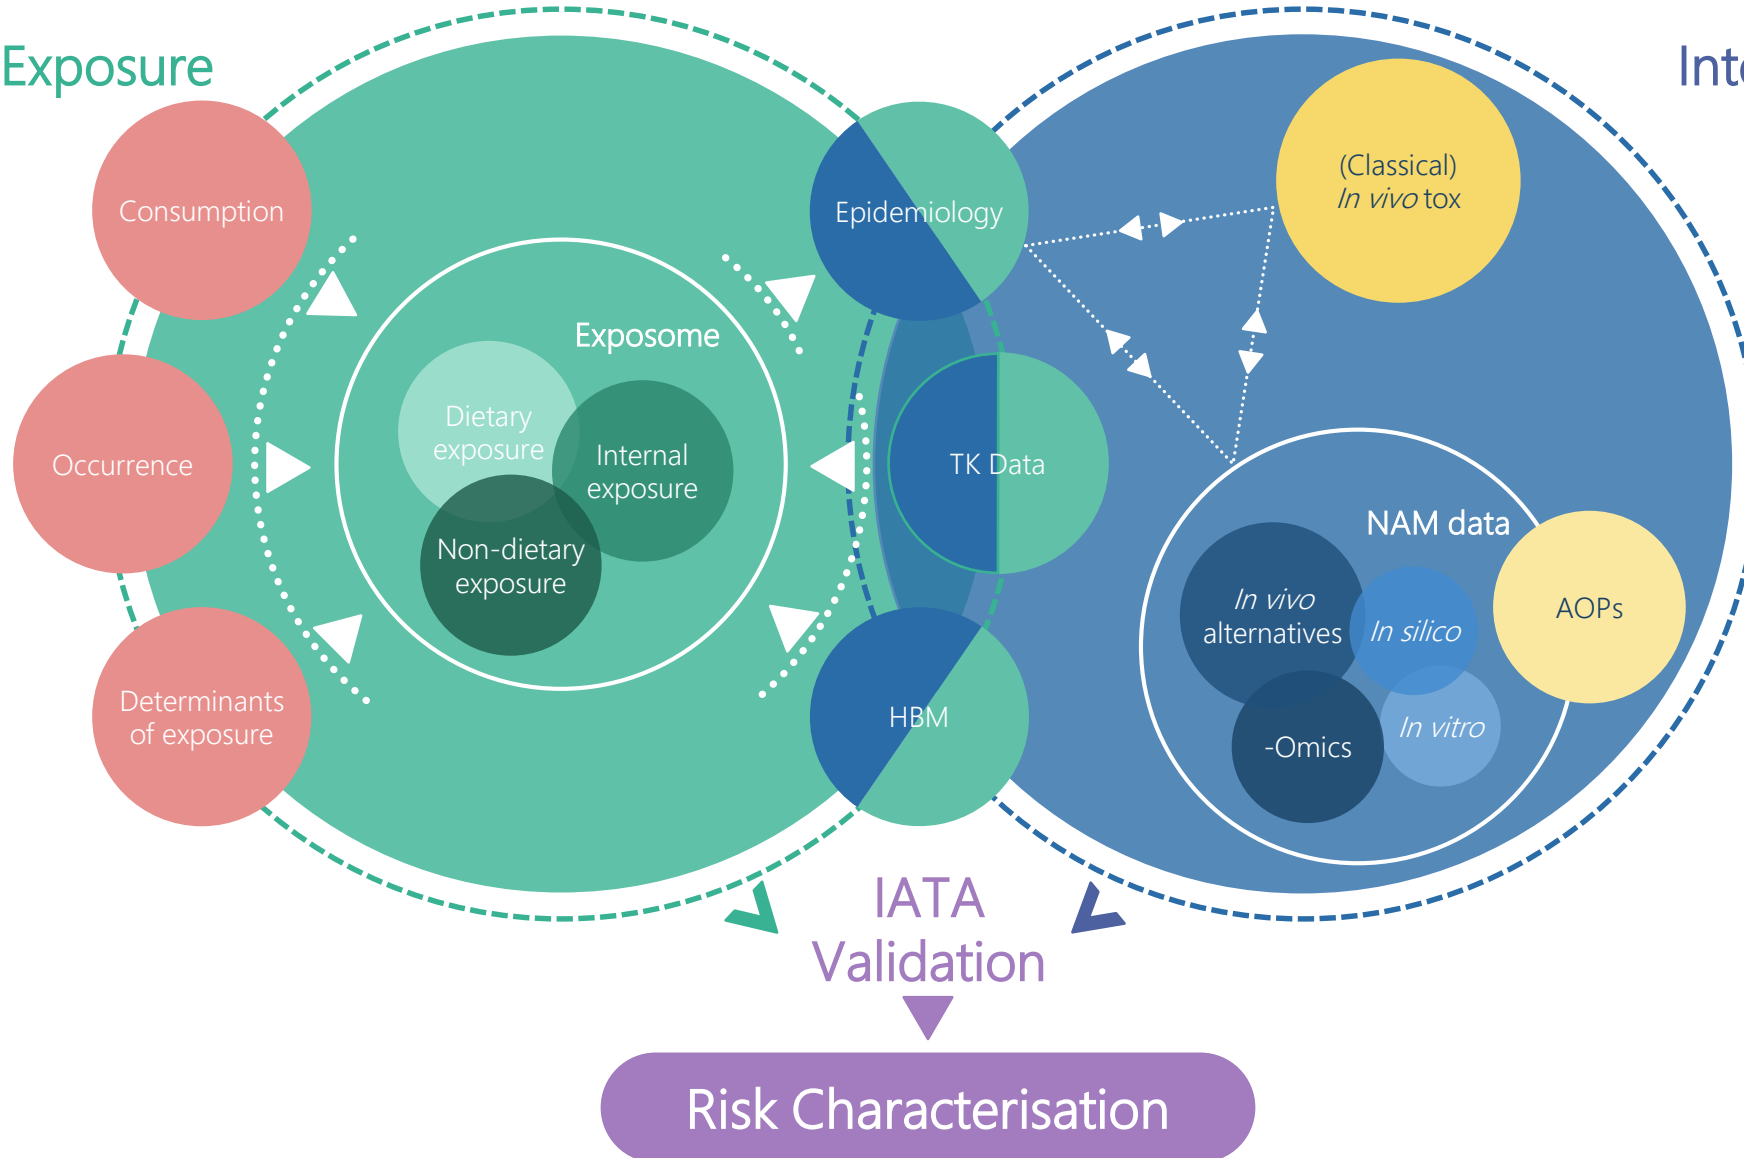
Exposure

Int

Consumption

Occurrence

Determinants of exposure

Exposome

Dietary exposure

Internal exposure

Non-dietary exposure

Epidemiology

TK Data

HBM

(Classical) *In vivo* tox

NAM data

*In vivo* alternatives

*In silico*

AOPs

-Omics

*In vitro*

IATA
Validation

Risk Characterisation